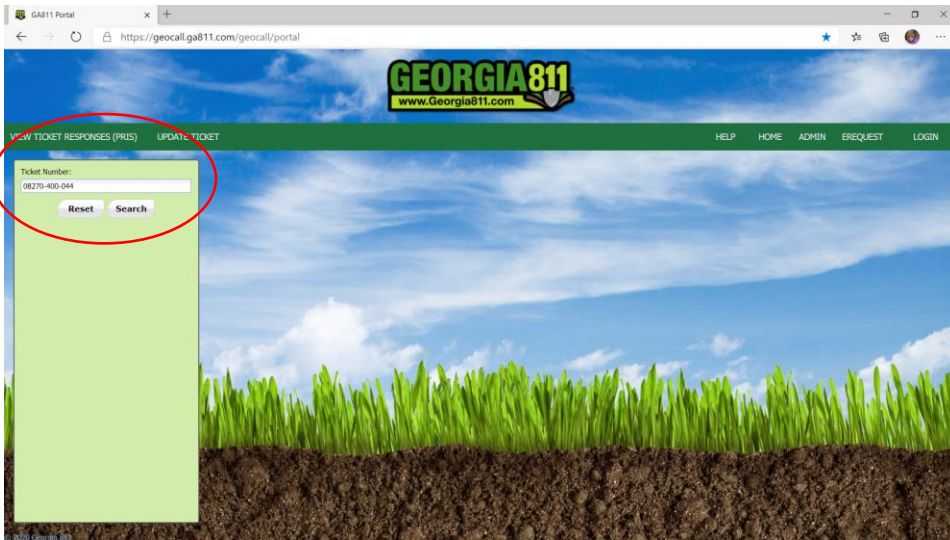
GA811 Portal
https://geocall.ga811.com/geocall/portal

GEORGIA811
www.Georgia811.com

VIEW TICKET RESPONSES (PRIS) UPDATE TICKET HELP HOME ADMIN EREQUEST LOGIN

Ticket Number:
08270-400-044
Reset Search

© 2020 Georgia 811